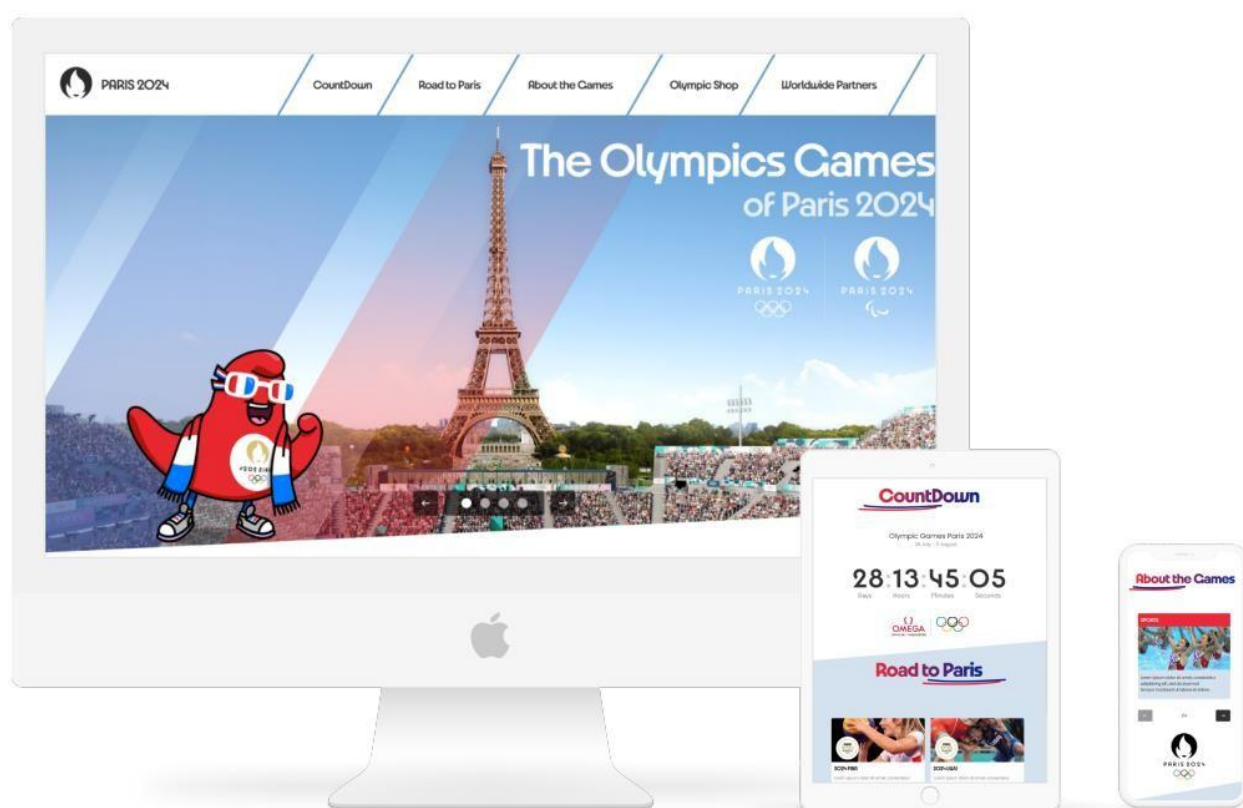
PARIS 2024

CountDown

Road to Paris

About the Games

Olympic Shop

Worldwide Partners

The Olympics Games of Paris 2024

PARIS 2024

PARIS 2024

CountDown

Olympic Games Paris 2024

28:13:45:05

Days Hours Minutes Seconds

OMEGA

Road to Paris

About the Games

SPORTS

PARIS 2024